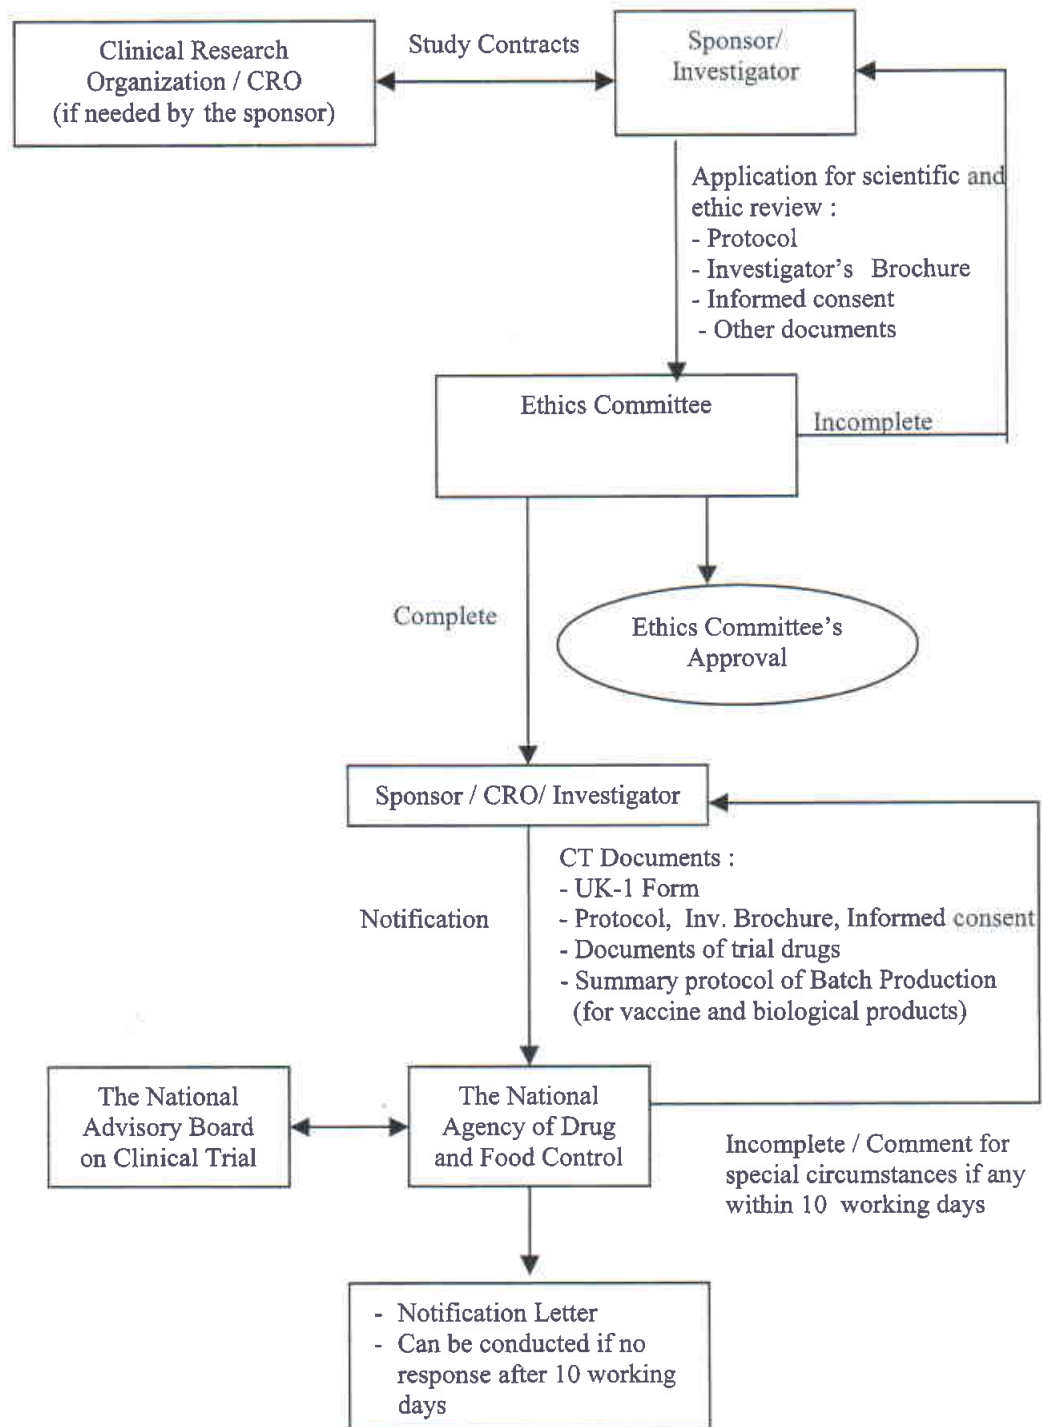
Clinical Research Organization / CRO (if needed by the sponsor)

Study Contracts

Sponsor/ Investigator

Application for scientific and ethic review :
- Protocol
- Investigator's Brochure
- Informed consent
- Other documents

Ethics Committee

Incomplete

Complete

Ethics Committee's Approval

Sponsor / CRO/ Investigator

Notification

CT Documents :
- UK-1 Form
- Protocol, Inv. Brochure, Informed consent
- Documents of trial drugs
- Summary protocol of Batch Production (for vaccine and biological products)

The National Advisory Board on Clinical Trial

The National Agency of Drug and Food Control

Incomplete / Comment for special circumstances if any within 10 working days

- Notification Letter
- Can be conducted if no response after 10 working days